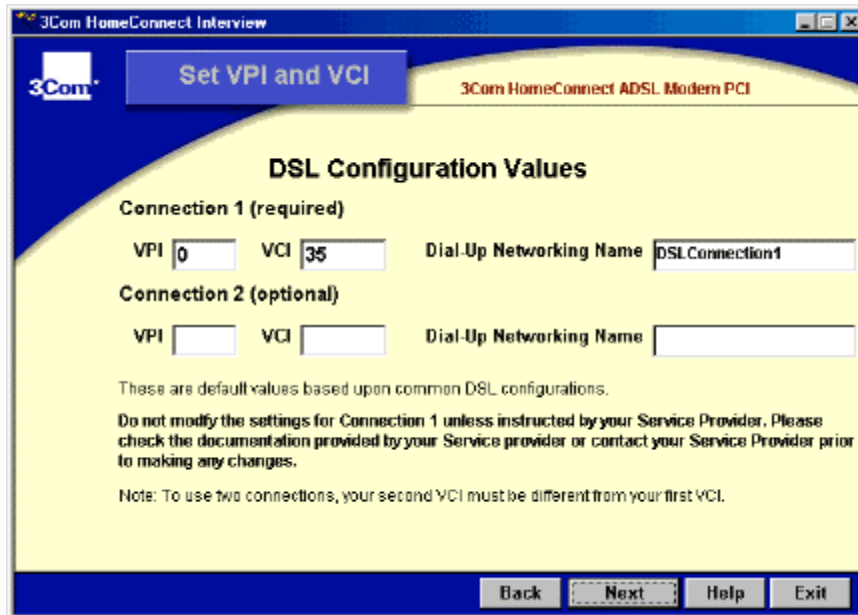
3Com HomeConnect Interview

3Com

Set VPI and VCI

3Com HomeConnect ADSL Modem PCI

DSL Configuration Values

Connection 1 (required)

VPI 0 VCI 35 Dial-Up Networking Name DSLConnection1

Connection 2 (optional)

VPI VCI Dial-Up Networking Name

These are default values based upon common DSL configurations.

Do not modify the settings for Connection 1 unless instructed by your Service Provider. Please check the documentation provided by your Service provider or contact your Service Provider prior to making any changes.

Note: To use two connections, your second VCI must be different from your first VCI.

Back Next Help Exit